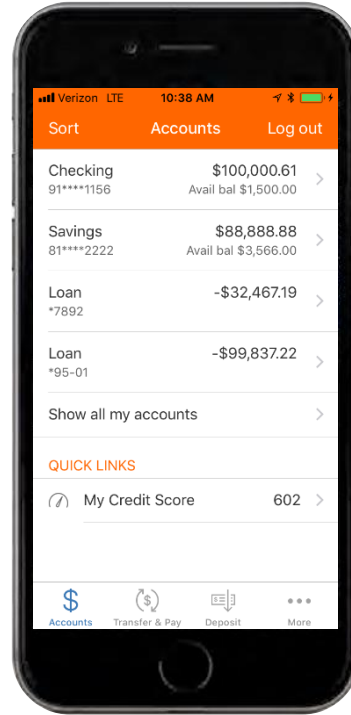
Verizon LTE 10:38 AM

Sort Accounts Log out

Checking
91****1156
$100,000.61
Avail bal $1,500.00

Savings
81****2222
$88,888.88
Avail bal $3,566.00

Loan
*7892
-$32,467.19

Loan
*95-01
-$99,837.22

Show all my accounts

QUICK LINKS

My Credit Score 602

Accounts Transfer & Pay Deposit More